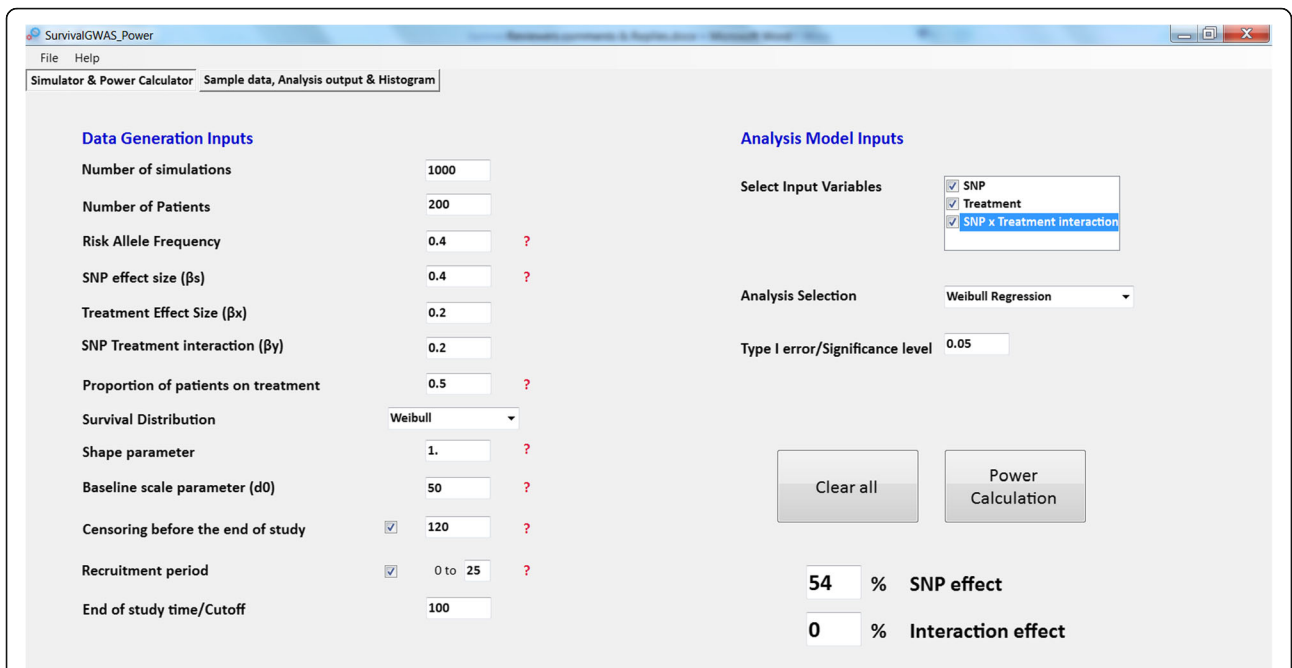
SurvivalGWAS_Power

File Help

Simulator & Power Calculator | Sample data, Analysis output & Histogram

Data Generation Inputs

Number of simulations 1000

Number of Patients 200

Risk Allele Frequency 0.4 ?

SNP effect size (βs) 0.4 ?

Treatment Effect Size (βx) 0.2

SNP Treatment interaction (βy) 0.2

Proportion of patients on treatment 0.5 ?

Survival Distribution Weibull

Shape parameter 1. ?

Baseline scale parameter (d0) 50 ?

Censoring before the end of study 120 ?

Recruitment period 0 to 25 ?

End of study time/Cutoff 100

Analysis Model Inputs

Select Input Variables
SNP
Treatment
SNP x Treatment interaction

Analysis Selection Weibull Regression

Type I error/Significance level 0.05

Clear all

Power Calculation

54 % SNP effect

0 % Interaction effect